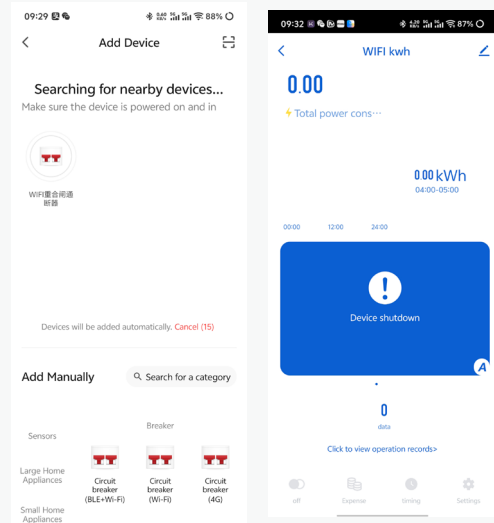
09:29 88%

Add Device

Searching for nearby devices...
Make sure the device is powered on and in

WIFI重合闸通断器

Devices will be added automatically. Cancel (15)

Add Manually

Search for a category

Breaker

Sensors

Large Home Appliances

Small Home Appliances

Circuit breaker (BLE+Wi-Fi)

Circuit breaker (Wi-Fi)

Circuit breaker (4G)

09:32 87%

WIFI kwh

0.00

Total power cons···

0.00 kWh
04:00-05:00

00:00 12:00 24:00

Device shutdown

0
data

Click to view operation records>

off Expense timing Settings